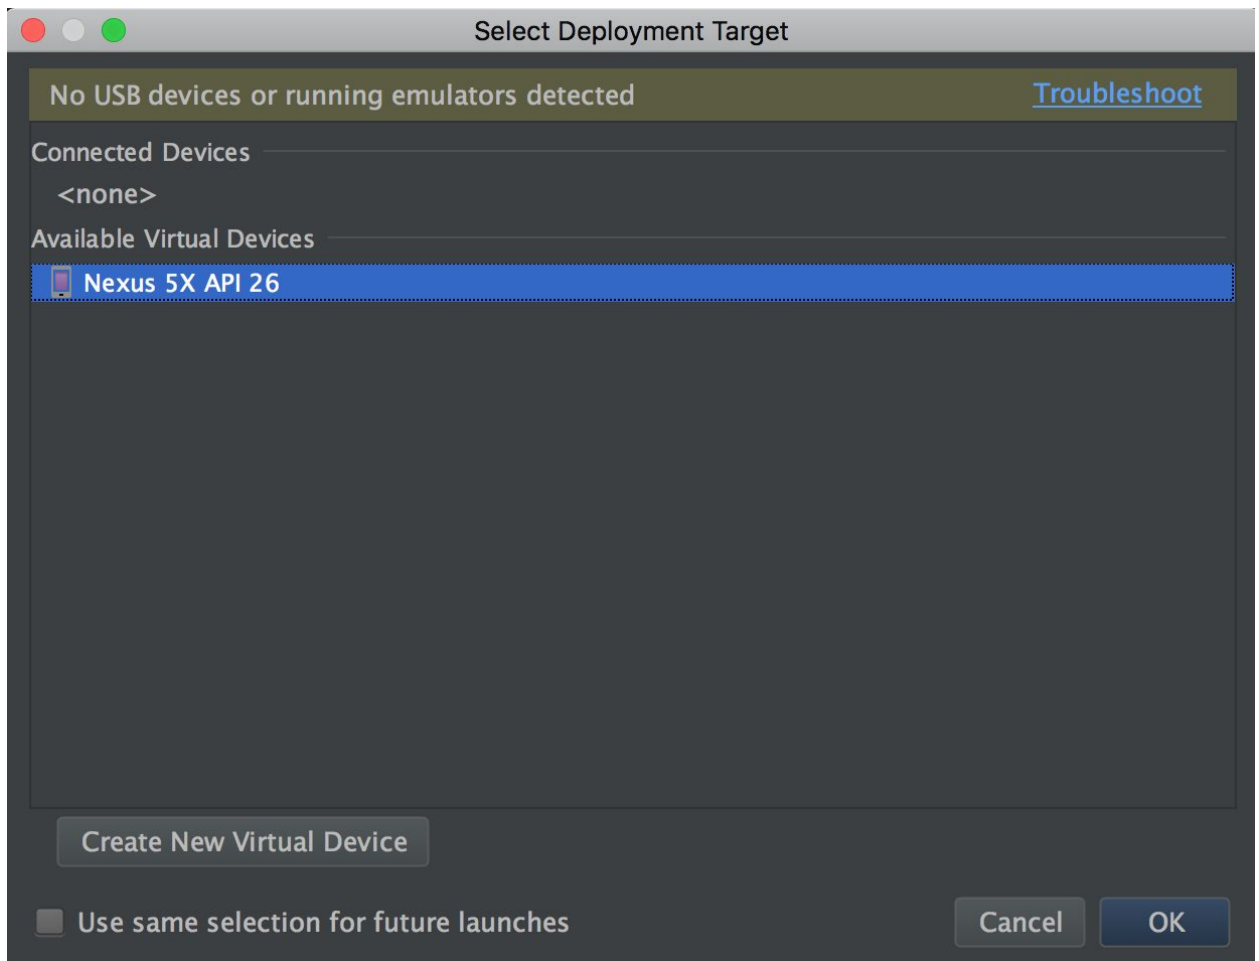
Select Deployment Target

No USB devices or running emulators detected

Troubleshoot

Connected Devices

<none>

Available Virtual Devices

Nexus 5X API 26

Create New Virtual Device

Use same selection for future launches

Cancel

OK